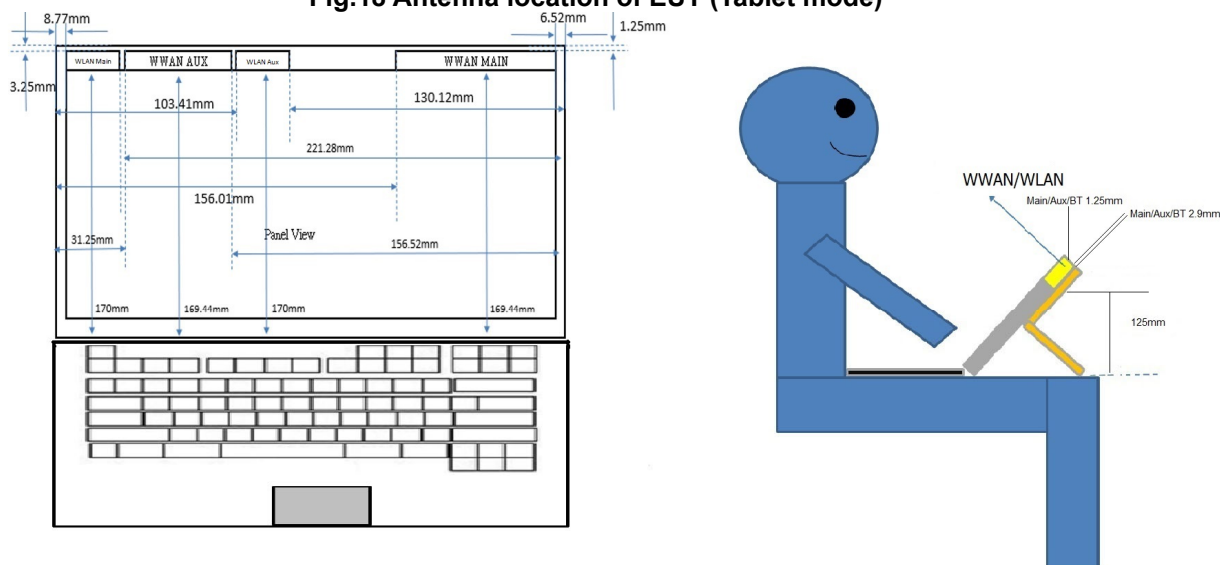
Fig.18 Antenna location of EUT (Tablet mode)

8.77mm
6.52mm
1.25mm
3.25mm
WLAN Main
WWAN AUX
WLAN Aux
WWAN MAIN
103.41mm
130.12mm
221.28mm
156.01mm
31.25mm
Panel View
156.52mm
170mm
169.44mm
170mm
169.44mm

WWAN/WLAN
Main/Aux/BT 1.25mm
Main/Aux/BT 2.9mm
125mm